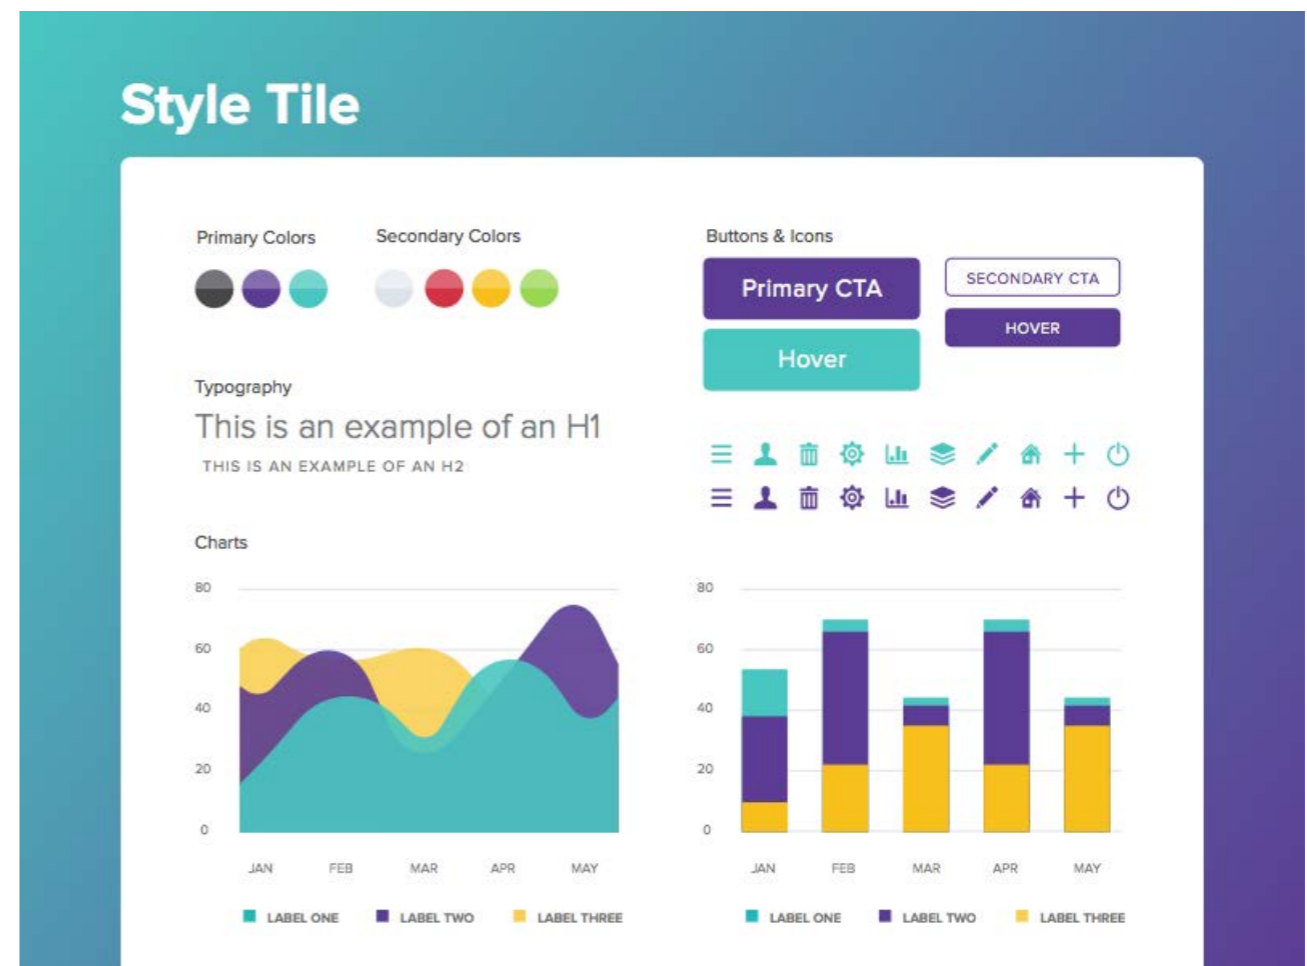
Style Tile

Primary Colors

Secondary Colors

Buttons & Icons

Primary CTA

SECONDARY CTA

HOVER

Hover

Typography

This is an example of an H1

THIS IS AN EXAMPLE OF AN H2

Charts

80
60
40
20
0

JAN FEB MAR APR MAY

LABEL ONE LABEL TWO LABEL THREE

80
60
40
20
0

JAN FEB MAR APR MAY

LABEL ONE LABEL TWO LABEL THREE